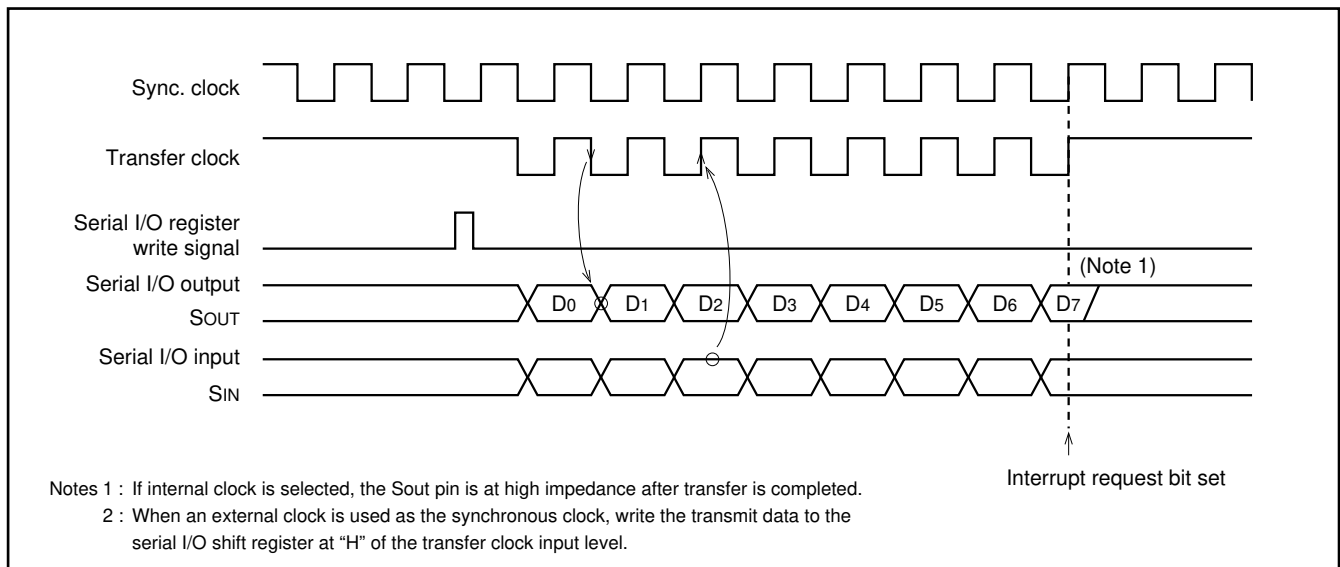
Sync. clock

Transfer clock

Serial I/O register write signal

Serial I/O output
SOUT

Serial I/O input
SIN

(Note 1)

D0 D1 D2 D3 D4 D5 D6 D7

Interrupt request bit set

Notes 1 : If internal clock is selected, the Sout pin is at high impedance after transfer is completed.
2 : When an external clock is used as the synchronous clock, write the transmit data to the serial I/O shift register at “H” of the transfer clock input level.